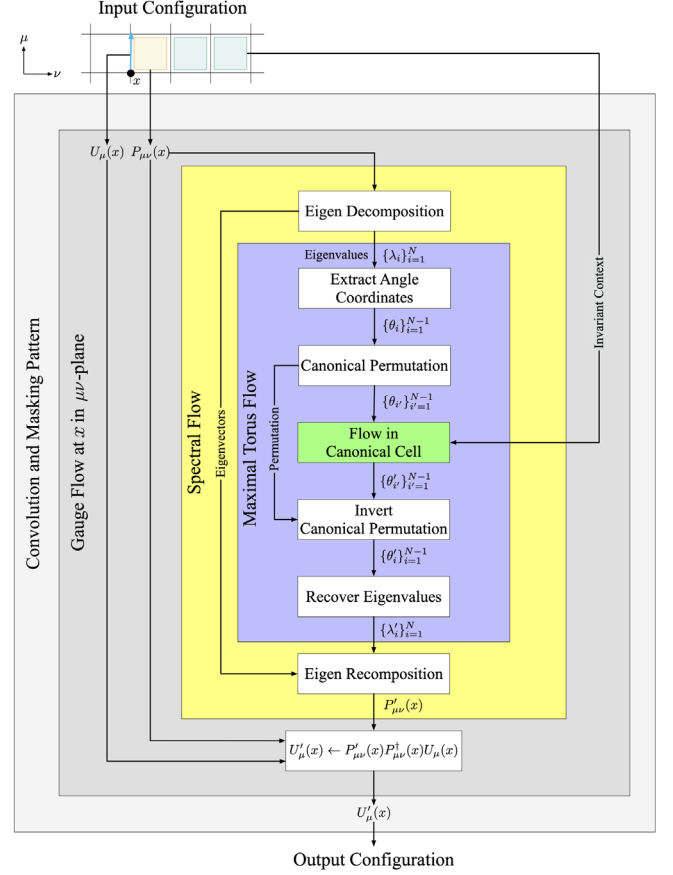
Input Configuration

$\mu$

$\nu$

$x$

Convolution and Masking Pattern

Gauge Flow at $x$ in $\mu\nu$-plane

$U_\mu(x)$ $P_{\mu\nu}(x)$

Spectral Flow

Eigenvectors

Eigen Decomposition

Eigenvalues $\{\lambda_i\}_{i=1}^N$

Maximal Torus Flow

Extract Angle Coordinates

$\{\theta_i\}_{i=1}^{N-1}$

Canonical Permutation

$\{\theta_{i'}\}_{i'=1}^{N-1}$

Permutation

Flow in Canonical Cell

Invariant Context

$\{\theta'_{i'}\}_{i'=1}^{N-1}$

Invert Canonical Permutation

$\{\theta'_i\}_{i=1}^{N-1}$

Recover Eigenvalues

$\{\lambda'_i\}_{i=1}^N$

Eigen Recomposition

$P'_{\mu\nu}(x)$

$U'_\mu(x) \leftarrow P'_{\mu\nu}(x)P^\dagger_{\mu\nu}(x)U_\mu(x)$

$U'_\mu(x)$

Output Configuration